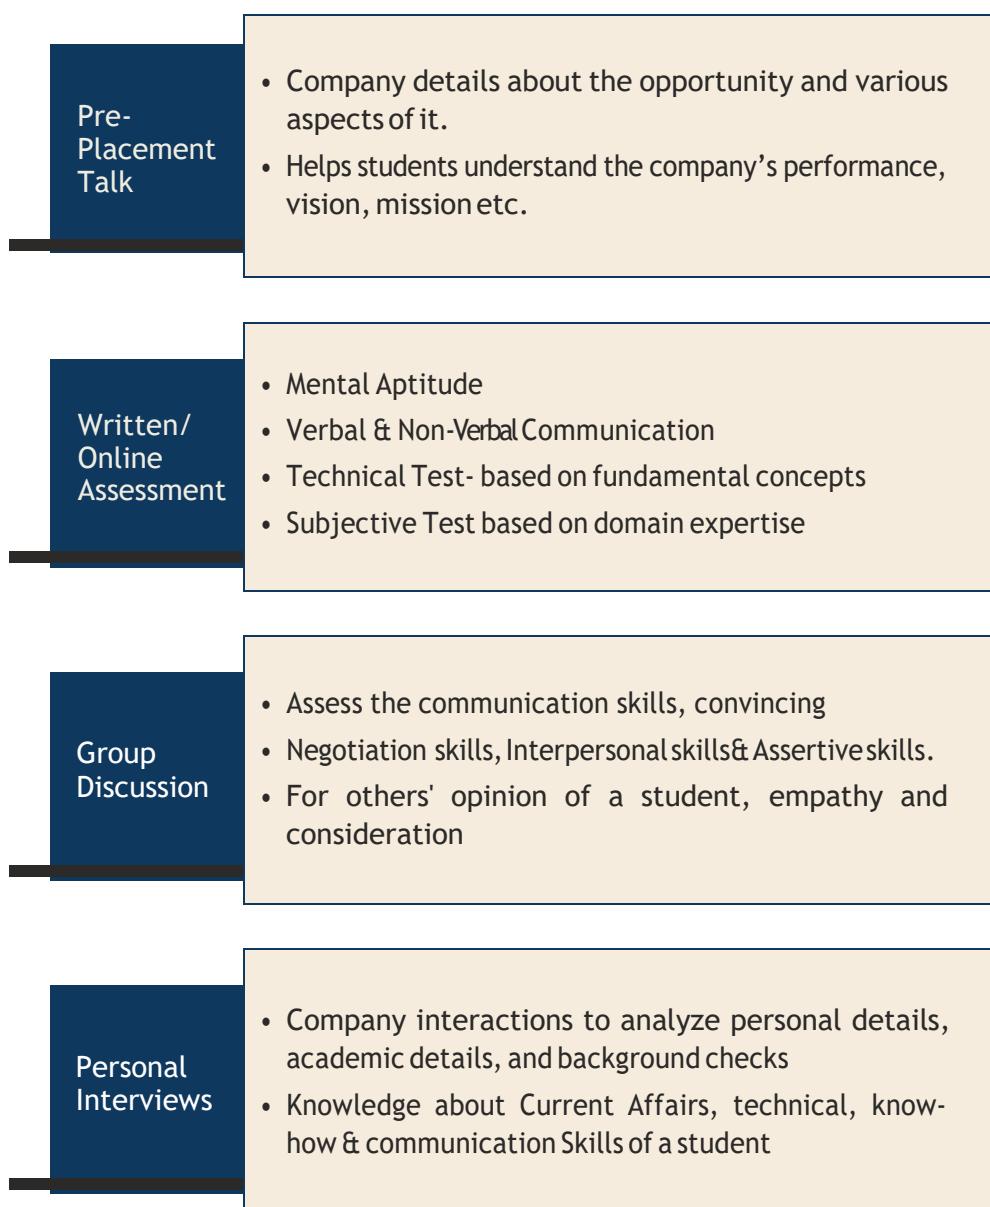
Pre-Placement Talk

• Company details about the opportunity and various aspects of it.
• Helps students understand the company's performance, vision, mission etc.

Written/ Online Assessment

• Mental Aptitude
• Verbal & Non-Verbal Communication
• Technical Test- based on fundamental concepts
• Subjective Test based on domain expertise

Group Discussion

• Assess the communication skills, convincing
• Negotiation skills, Interpersonal skills& Assertive skills.
• For others' opinion of a student, empathy and consideration

Personal Interviews

• Company interactions to analyze personal details, academic details, and background checks
• Knowledge about Current Affairs, technical, know-how & communication Skills of a student